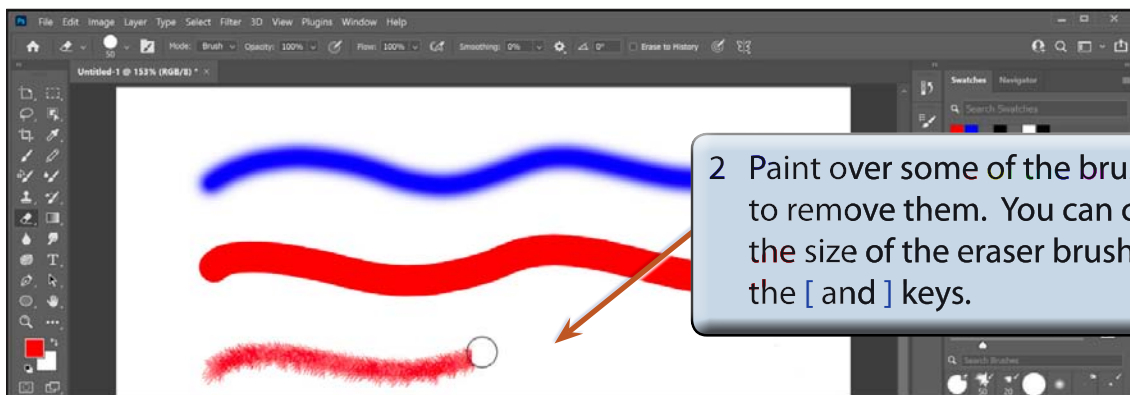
File Edit Image Layer Type Select Filter 3D View Plugins Window Help

Mode: Brush Opacity: 100% Flow: 100% Smoothing: 0% 0° Erase to History

50

Untitled-1 @ 153% (RGB/8) * ×

Swatches Navigator

Search Swatches

Search Brushes

50 20

2 Paint over some of the bru to remove them. You can c the size of the eraser brush the [ and ] keys.